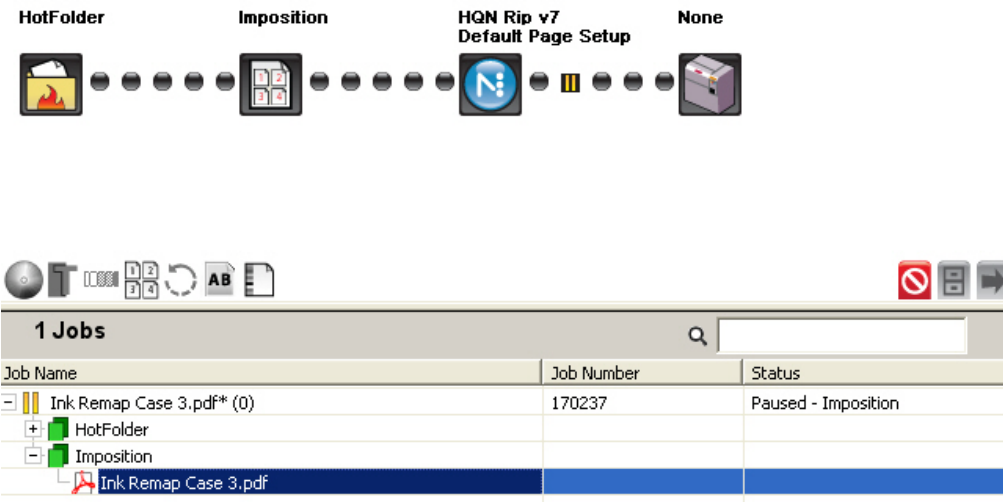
HotFolder

Imposition

HQN Rip v7
Default Page Setup

None

AB

1 Jobs

| Job Name | Job Number | Status |
|---|---|---|
| Ink Remap Case 3.pdf* (0) | 170237 | Paused - Imposition |
| HotFolder | | |
| Imposition | | |
| Ink Remap Case 3.pdf | | |